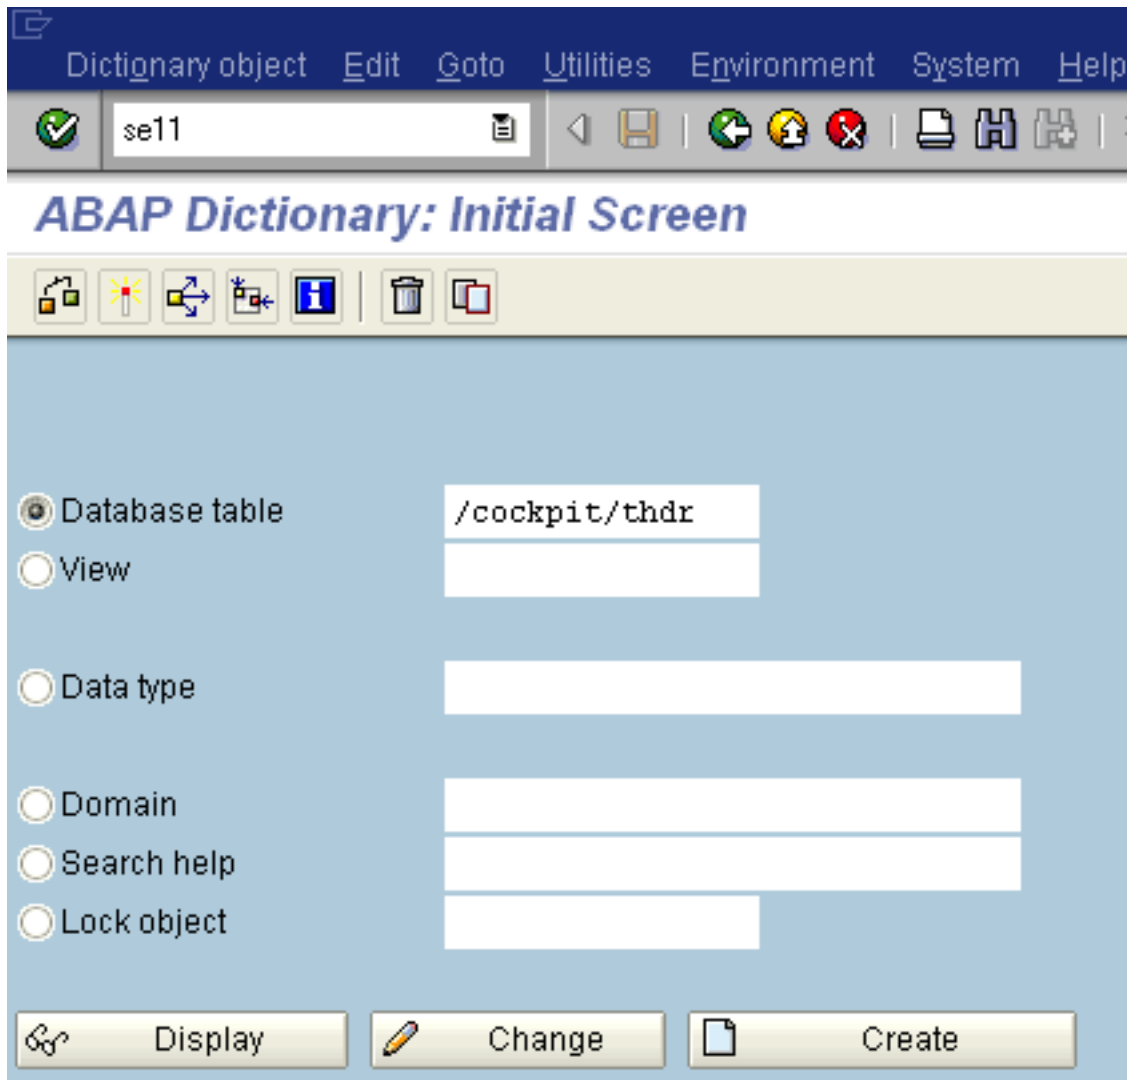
Dictionary object Edit Goto Utilities Environment System Help

se11

ABAP Dictionary: Initial Screen

Database table /cockpit/thdr
View

Data type

Domain
Search help
Lock object

Display Change Create